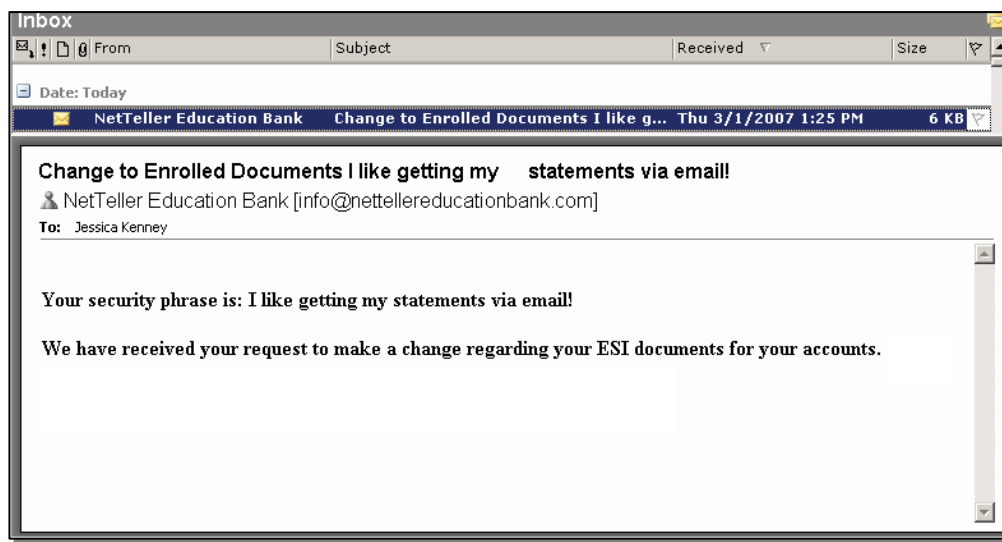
Inbox

From | Subject | Received | Size

Date: Today

NetTeller Education Bank | Change to Enrolled Documents I like g... | Thu 3/1/2007 1:25 PM | 6 KB

Change to Enrolled Documents I like getting my statements via email!

NetTeller Education Bank [info@nettellereducationbank.com]

To: Jessica Kenney

Your security phrase is: I like getting my statements via email!

We have received your request to make a change regarding your ESI documents for your accounts.